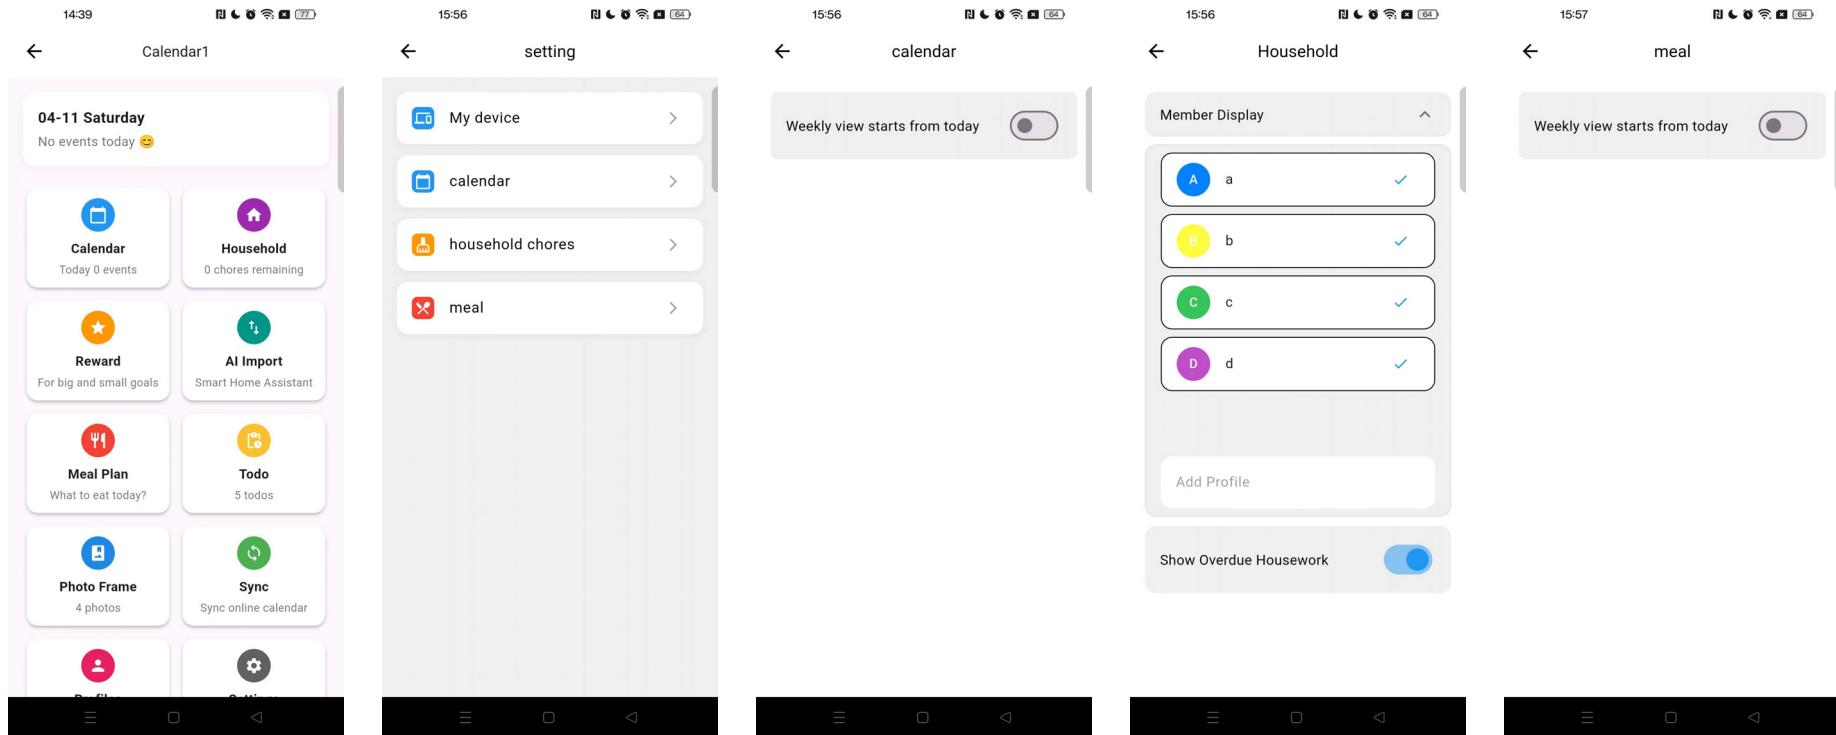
14:39 77

Calendar1

04-11 Saturday
No events today 😊

Calendar
Today 0 events

Household
0 chores remaining

Reward
For big and small goals

AI Import
Smart Home Assistant

Meal Plan
What to eat today?

Todo
5 todos

Photo Frame
4 photos

Sync
Sync online calendar

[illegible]

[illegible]

15:56 64

setting

My device

calendar

household chores

meal

15:56 64

calendar

Weekly view starts from today

15:56 64

Household

Member Display

A a

B b

C c

D d

Add Profile

Show Overdue Housework

15:57 64

meal

Weekly view starts from today